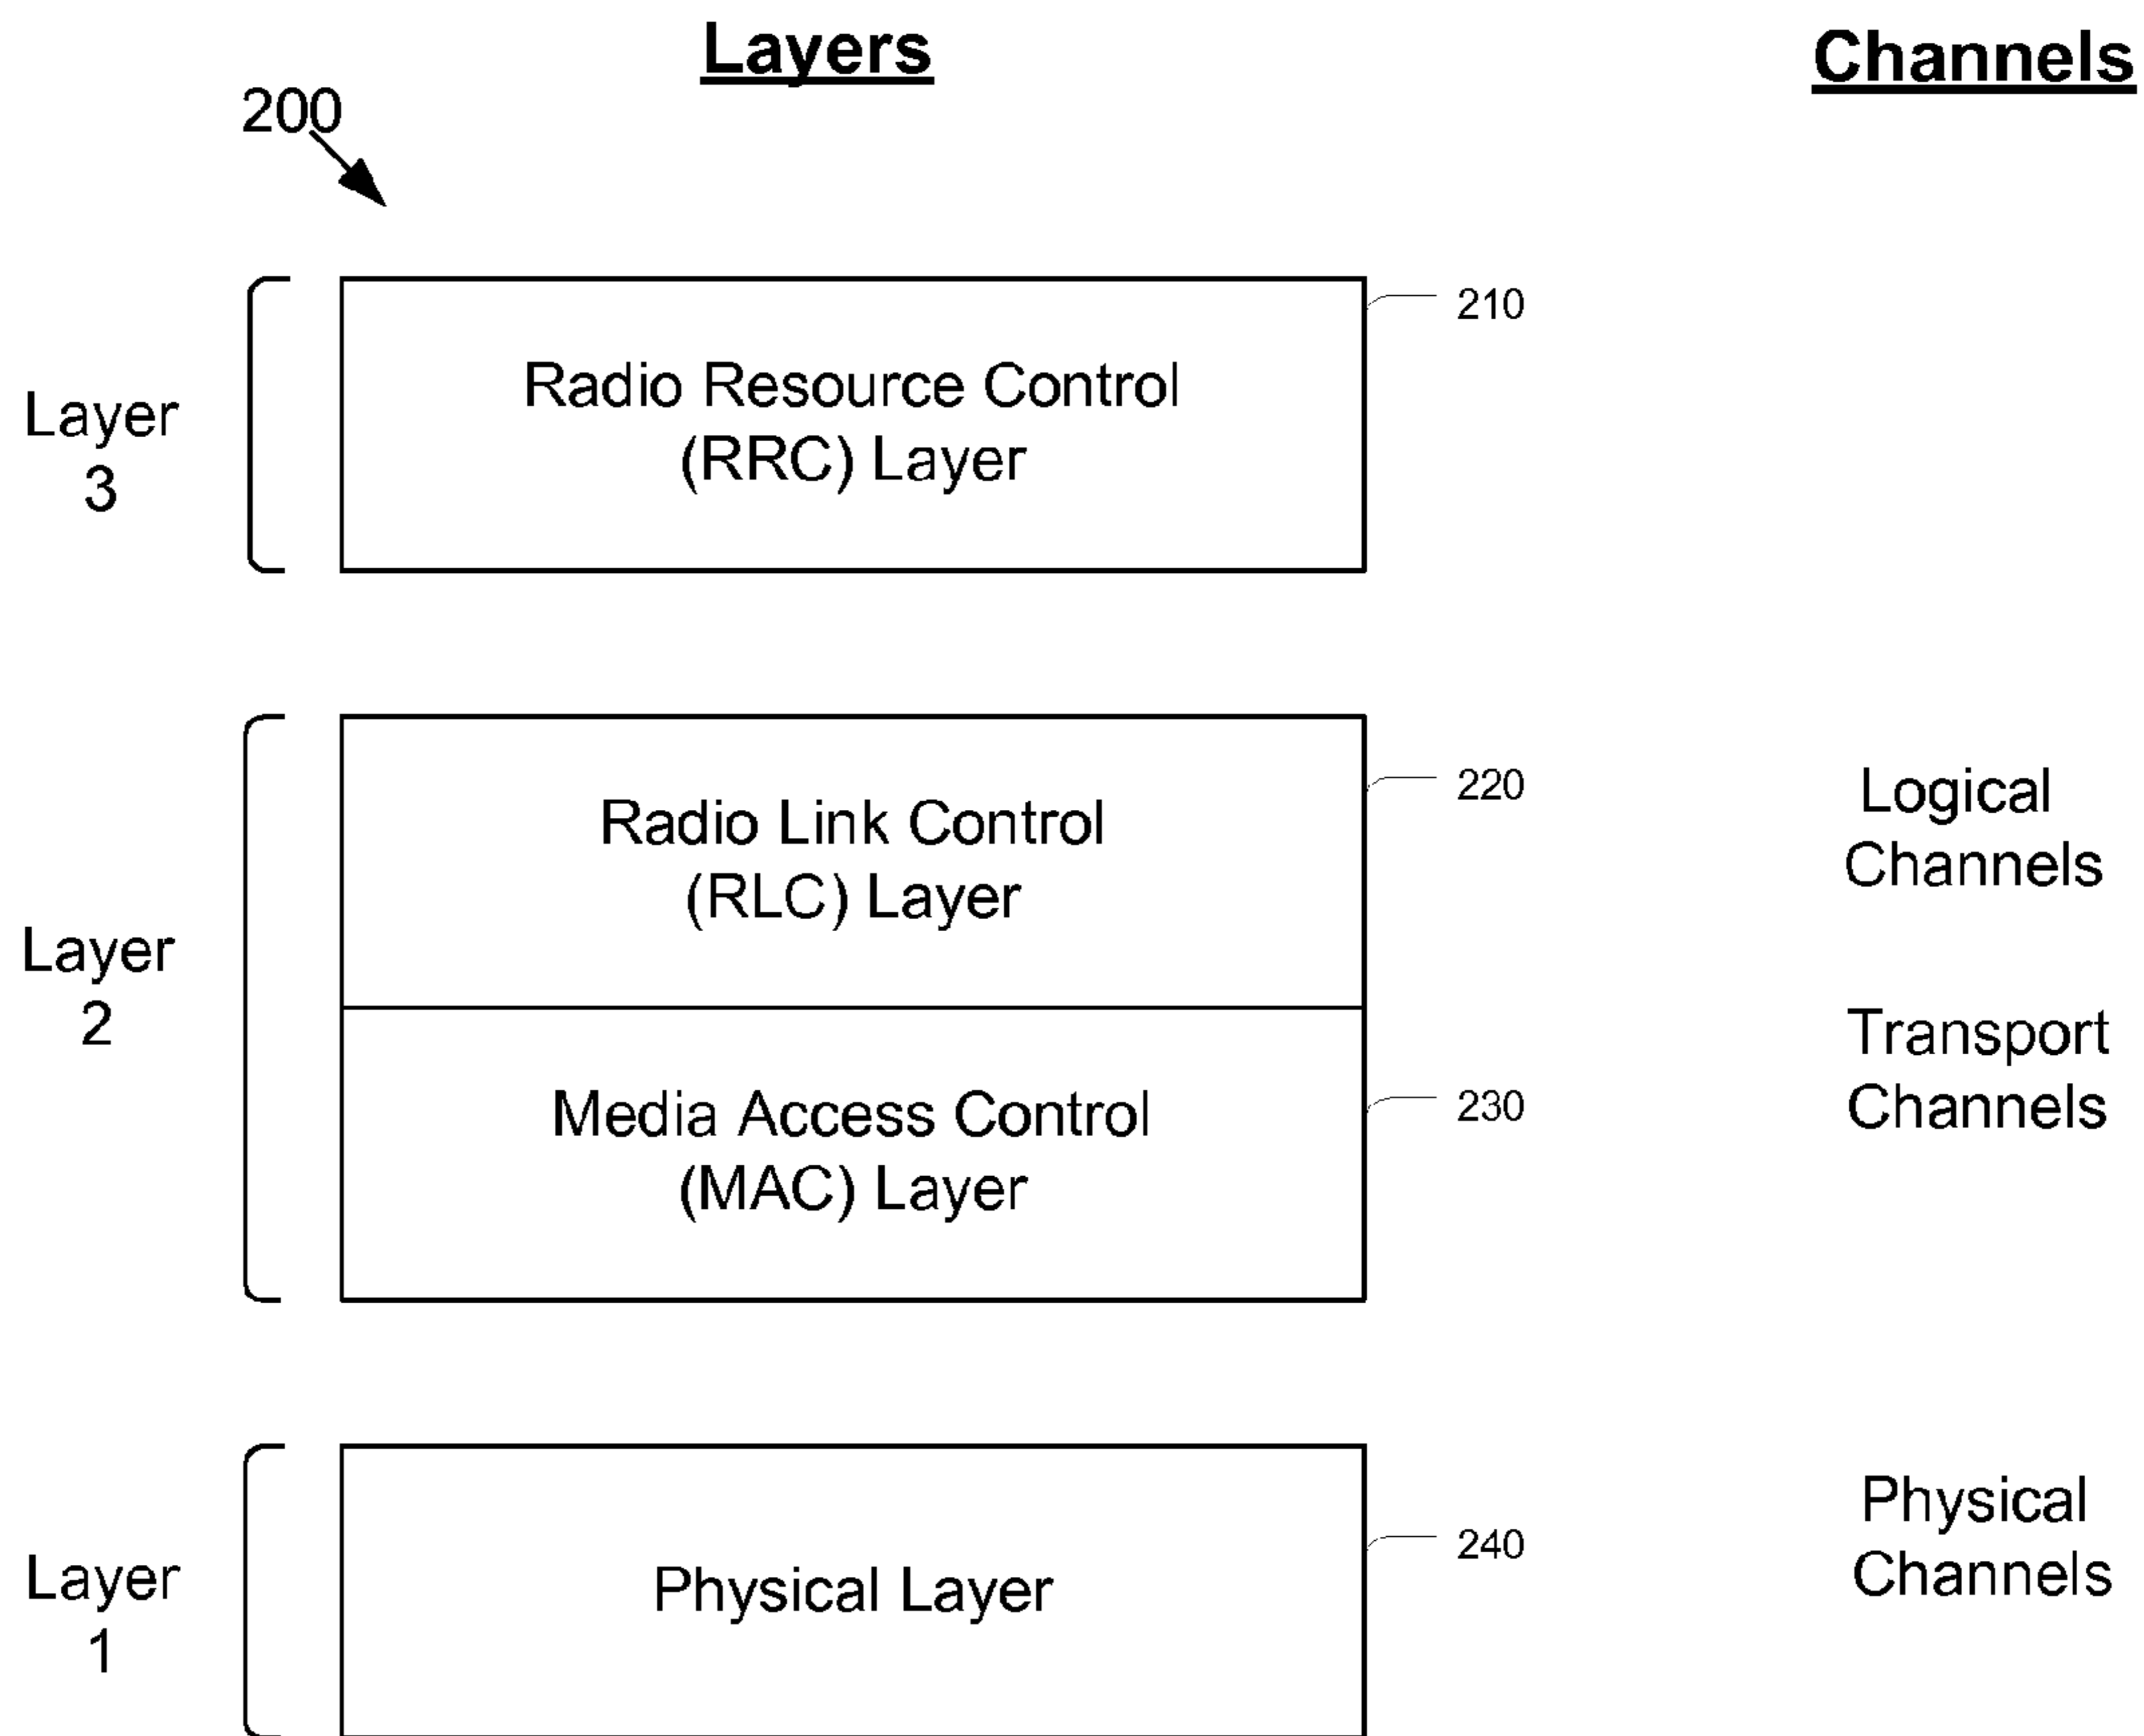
Layers

Channels

200

Layer 3

Radio Resource Control (RRC) Layer

210

Layer 2

Radio Link Control (RLC) Layer

220

Logical Channels

Media Access Control (MAC) Layer

230

Transport Channels

Layer 1

Physical Layer

240

Physical Channels